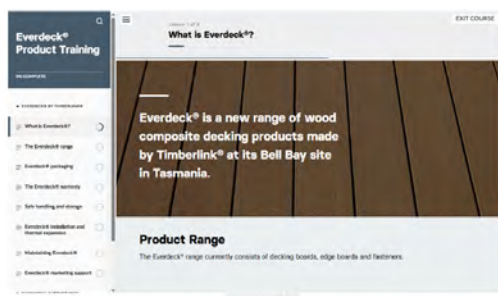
Everdeck® Product Training

0% COMPLETE

EVERDECK® BY TIMBERLINK

What is Everdeck®?

The Everdeck® range

Everdeck® packaging

The Everdeck® warranty

Safe handling and storage

Everdeck® installation and thermal expansion

Maintaining Everdeck®

Everdeck® marketing support

Lesson 1 of 9

What is Everdeck®?

EXIT COURSE

Everdeck® is a new range of wood composite decking products made by Timberlink® at its Bell Bay site in Tasmania.

Product Range

The Everdeck® range currently consists of decking boards, edge boards and fasteners.